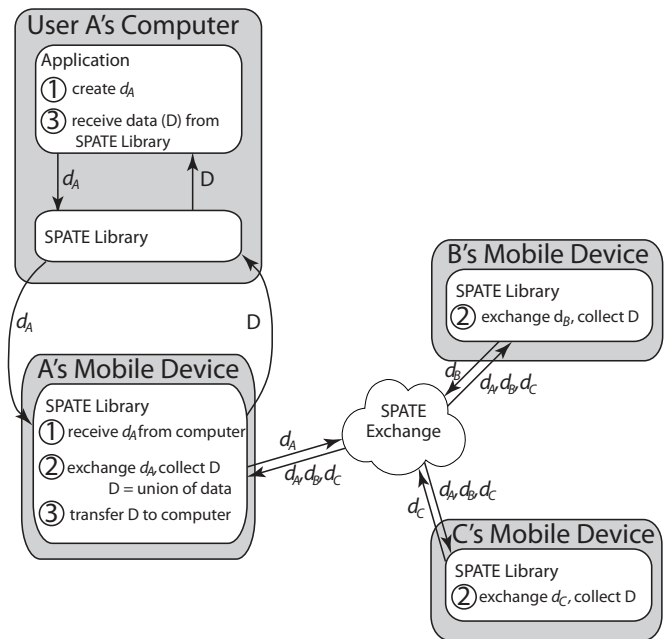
User A's Computer

Application

① create $d_A$

③ receive data (D) from SPATE Library

$d_A$

D

SPATE Library

$d_A$

D

A's Mobile Device

SPATE Library

① receive $d_A$ from computer

② exchange $d_A$, collect D
D = union of data

③ transfer D to computer

$d_A$

$d_A, d_B, d_C$

SPATE Exchange

B's Mobile Device

SPATE Library

② exchange $d_B$, collect D

$d_B$

$d_A, d_B, d_C$

$d_A, d_B, d_C$

$d_C$

C's Mobile Device

SPATE Library

② exchange $d_C$, collect D